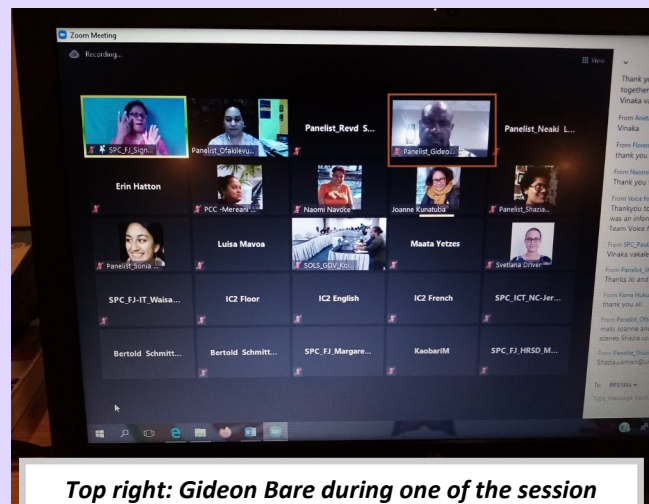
Zoom Meeting

Recording...

View

SPC_FJ_Sign...

Panelist_Ofakilevu...

Panelist_Revd S...

Panelist_Gideo...

Panelist_Neaki L...

Erin Hatton

PCC -Mereani ...

Naomi Navoce

Joanne Kunatuba

Panelist_Shazia...

Panelist_Sonia ...

Luisa Mavoa

SOLS_GOV_Koi...

Maata Yetzes

Svetlana Driver

SPC_FJ-IT_Waisa...

IC2 Floor

IC2 English

IC2 French

SPC_ICT_NC-Jer...

Bertold Schmitt...

Bertold Schmitt...

SPC_FJ_Margare...

KaobariM

SPC_FJ_HRSD_M...

Thank y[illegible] together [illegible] Vinaka va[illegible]

From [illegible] Vinaka

From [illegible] thank you

From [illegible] Thank you

From Voice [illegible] Thankyou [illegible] was an info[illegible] Team Voice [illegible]

From SPC_Pau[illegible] Vinaka vakal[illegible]

From Panelist_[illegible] Thanks Jo and

From Fiona Huk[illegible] thank you all

From Panelist_Ofa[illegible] malo Joanne an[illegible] scenes Shazia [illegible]

From Panelist_Shaz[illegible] Shazia.usman@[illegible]

To: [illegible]

Type message here

Top right: Gideon Bare during one of the session